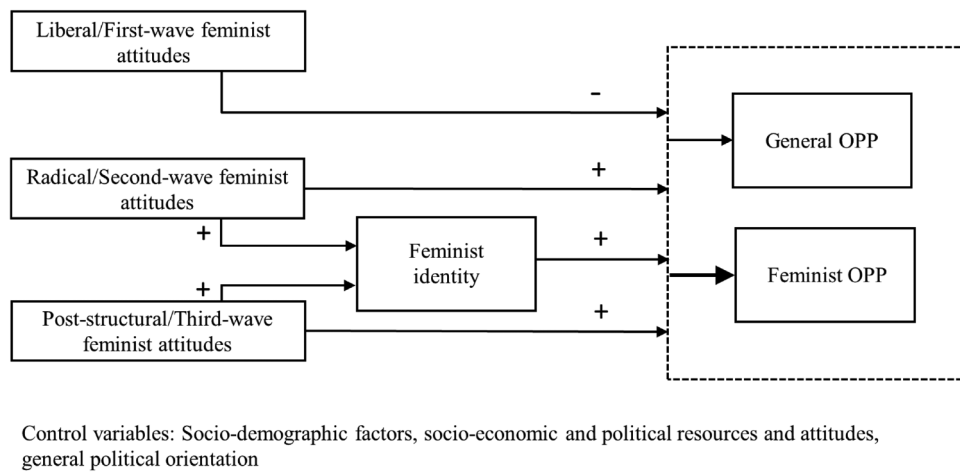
Liberal/First-wave feminist attitudes

-

General OPP

Radical/Second-wave feminist attitudes

+

+

Feminist identity

+

Feminist OPP

+

Post-structural/Third-wave feminist attitudes

+

Control variables: Socio-demographic factors, socio-economic and political resources and attitudes, general political orientation